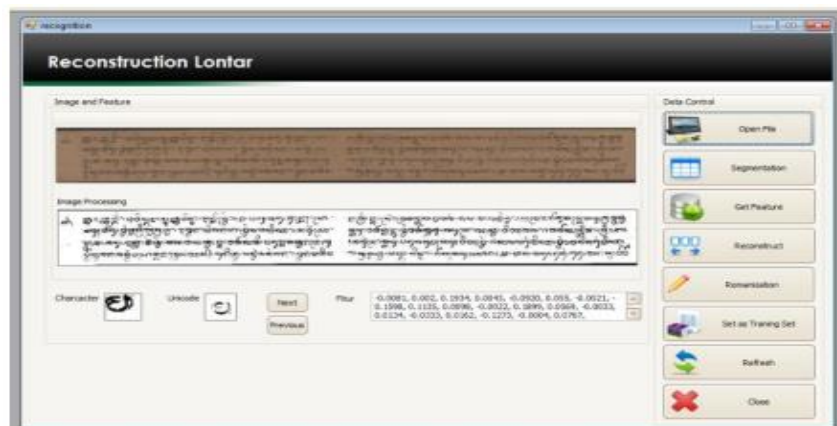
recognition

Reconstruction Lontar

Image and Feature

Image Processing

Character

Unicode

Next

Previous

Fitur

-0.0081, 0.002, 0.1934, 0.0045, -0.0930, 0.055, -0.0021, -0.1598, 0.1135, 0.0898, -0.0022, 0.1899, 0.0564, -0.0033, 0.0134, -0.0333, 0.0162, -0.1273, -0.0004, 0.0767,

Data Control

Open File

Segmentation

Get Feature

Reconstruct

Romanisation

Set as Traning Set

Refresh

Close